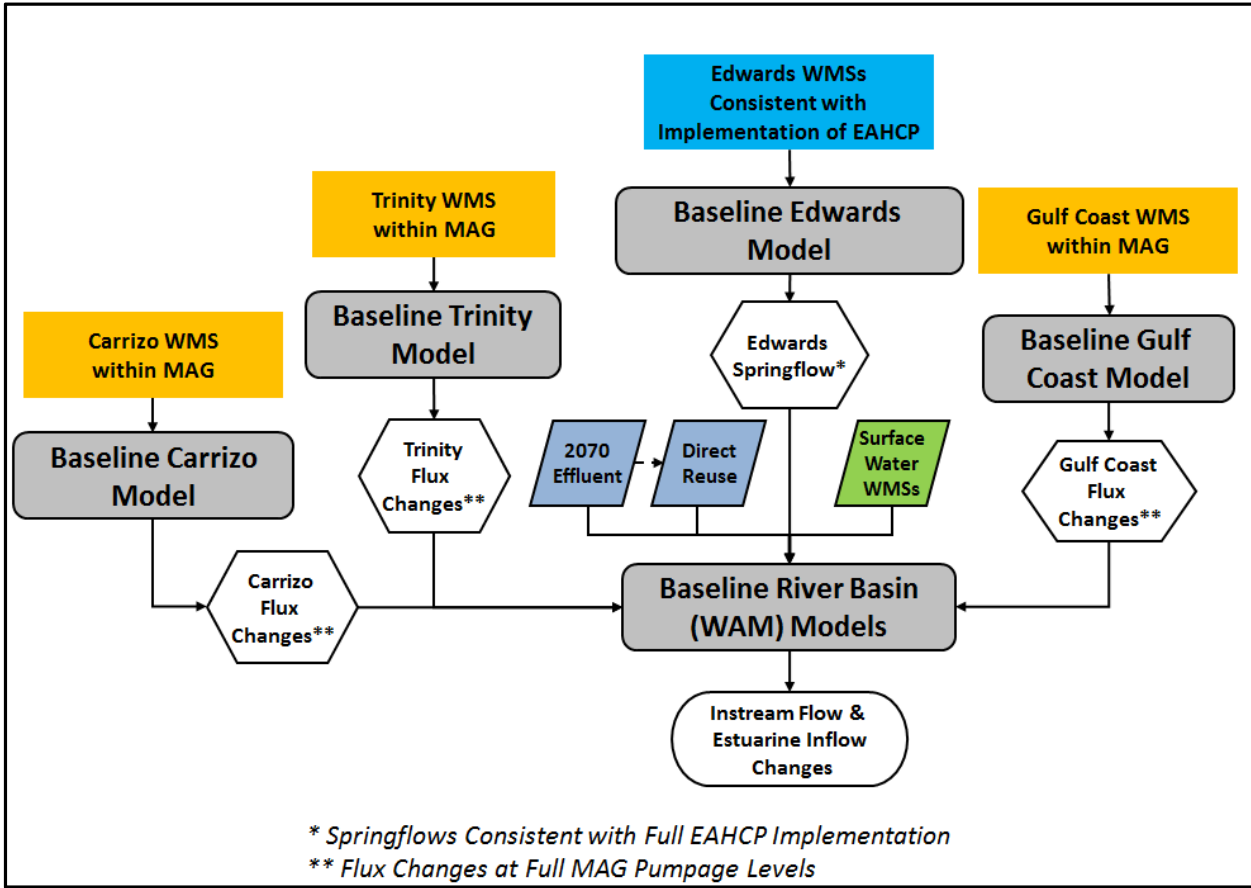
Edwards WMSs Consistent with Implementation of EAHCP

Trinity WMS within MAG

Baseline Edwards Model

Gulf Coast WMS within MAG

Carrizo WMS within MAG

Baseline Trinity Model

Edwards Springflow*

Baseline Gulf Coast Model

Baseline Carrizo Model

Trinity Flux Changes**

2070 Effluent

Direct Reuse

Surface Water WMSs

Gulf Coast Flux Changes**

Carrizo Flux Changes**

Baseline River Basin (WAM) Models

Instream Flow & Estuarine Inflow Changes

* Springflows Consistent with Full EAHCP Implementation
** Flux Changes at Full MAG Pumpage Levels